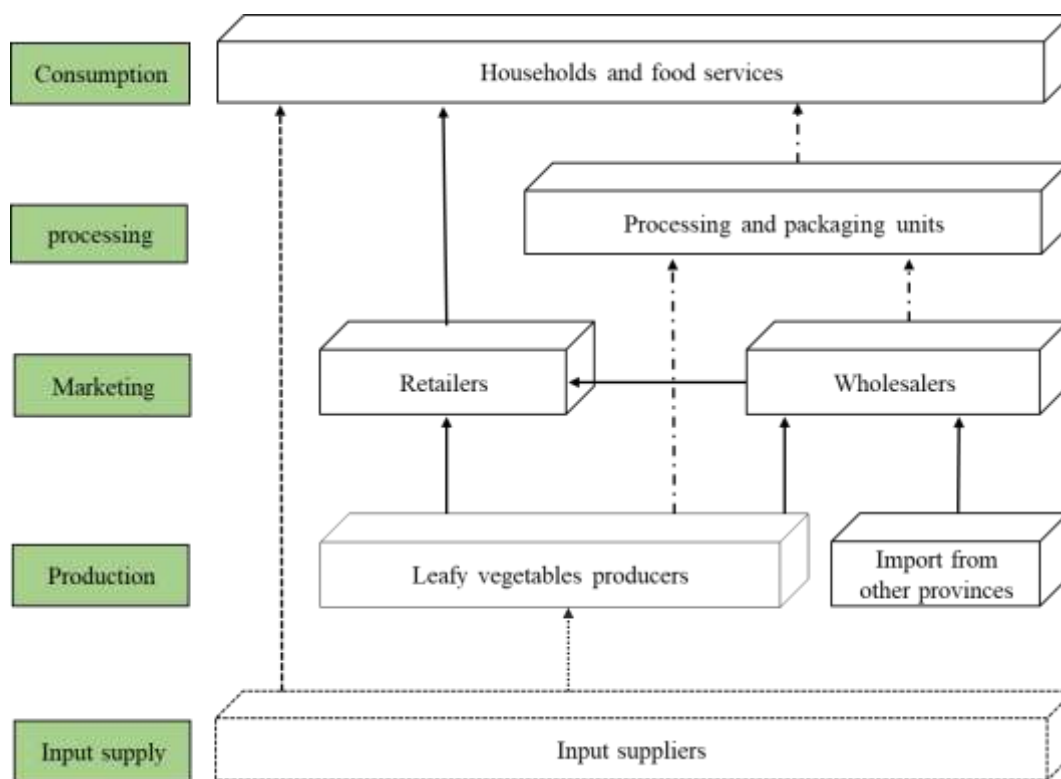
Consumption

Households and food services

processing

Processing and packaging units

Marketing

Retailers

Wholesalers

Production

Leafy vegetables producers

Import from other provinces

Input supply

Input suppliers